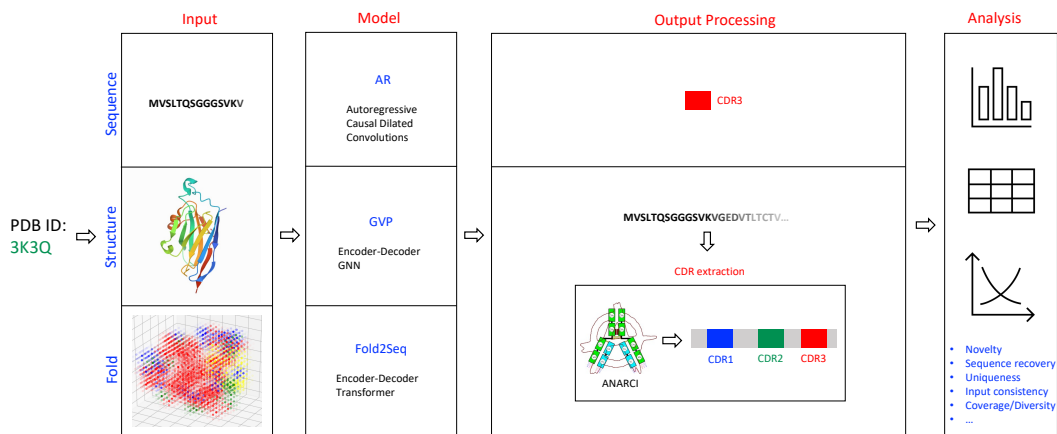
Input

Model

Output Processing

Analysis

Sequence

MVSLTQSGGGSVKV

AR

Autoregressive Causal Dilated Convolutions

CDR3

PDB ID: 3K3Q

Structure

GVP

Encoder-Decoder GNN

MVSLTQSGGGSVKVGEDVTLTCTV...

CDR extraction

ANARCI

CDR1

CDR2

CDR3

Fold

Fold2Seq

Encoder-Decoder Transformer

• Novelty
• Sequence recovery
• Uniqueness
• Input consistency
• Coverage/Diversity
• ...